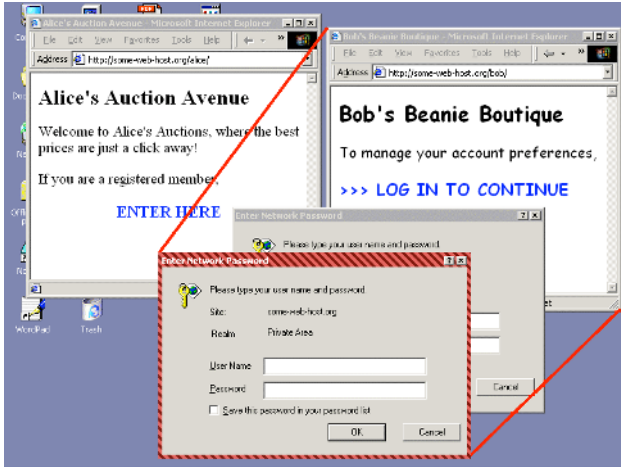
Alice's Auction Avenue - Microsoft Internet Explorer

File Edit View Favorites Tools Help

Address http://some-web-host.org/alice/

Alice's Auction Avenue

Welcome to Alice's Auctions, where the best prices are just a click away!

If you are a registered member,

ENTER HERE

Bob's Beanie Boutique - Microsoft Internet Explorer

File Edit View Favorites Tools Help

Address http://some-web-host.org/bob/

Bob's Beanie Boutique

To manage your account preferences,

>>> LOG IN TO CONTINUE

Enter Network Password

Please type your user name and password.

Cancel

Enter Network Password

Please type your user name and password.

Site: some-web-host.org

Realm Private Area

User Name

Password

Save this password in your password list

OK Cancel

WordPad Trash